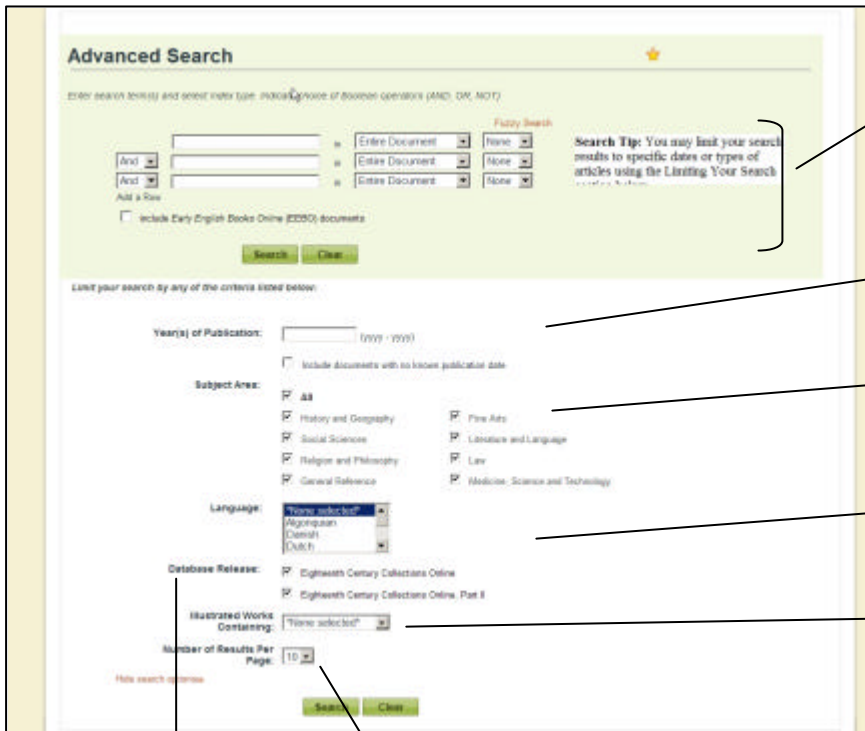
Advanced Search

Enter search term(s) and select index type. Indicate choice of Boolean operators (AND, OR, NOT)

Fuzzy Search

in Entire Document None
And in Entire Document None
And in Entire Document None
Add a Row

Include Early English Books Online (EEBO) documents

Search Clear

Search Tip: You may limit your search results to specific dates or types of articles using the Limiting Your Search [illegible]

Limit your search by any of the criteria listed below:

Year(s) of Publication: (yyyy - yyyy)

Include documents with no known publication date

Subject Area:
All
History and Geography
Fine Arts
Social Sciences
Literature and Language
Religion and Philosophy
Law
General Reference
Medicine, Science and Technology

Language:
"None selected"
Algonquian
Danish
Dutch

Database Release:
Eighteenth Century Collections Online
Eighteenth Century Collections Online, Part II

Illustrated Works Containing: "None selected"

Number of Results Per Page: 10

Hide search options

Search Clear